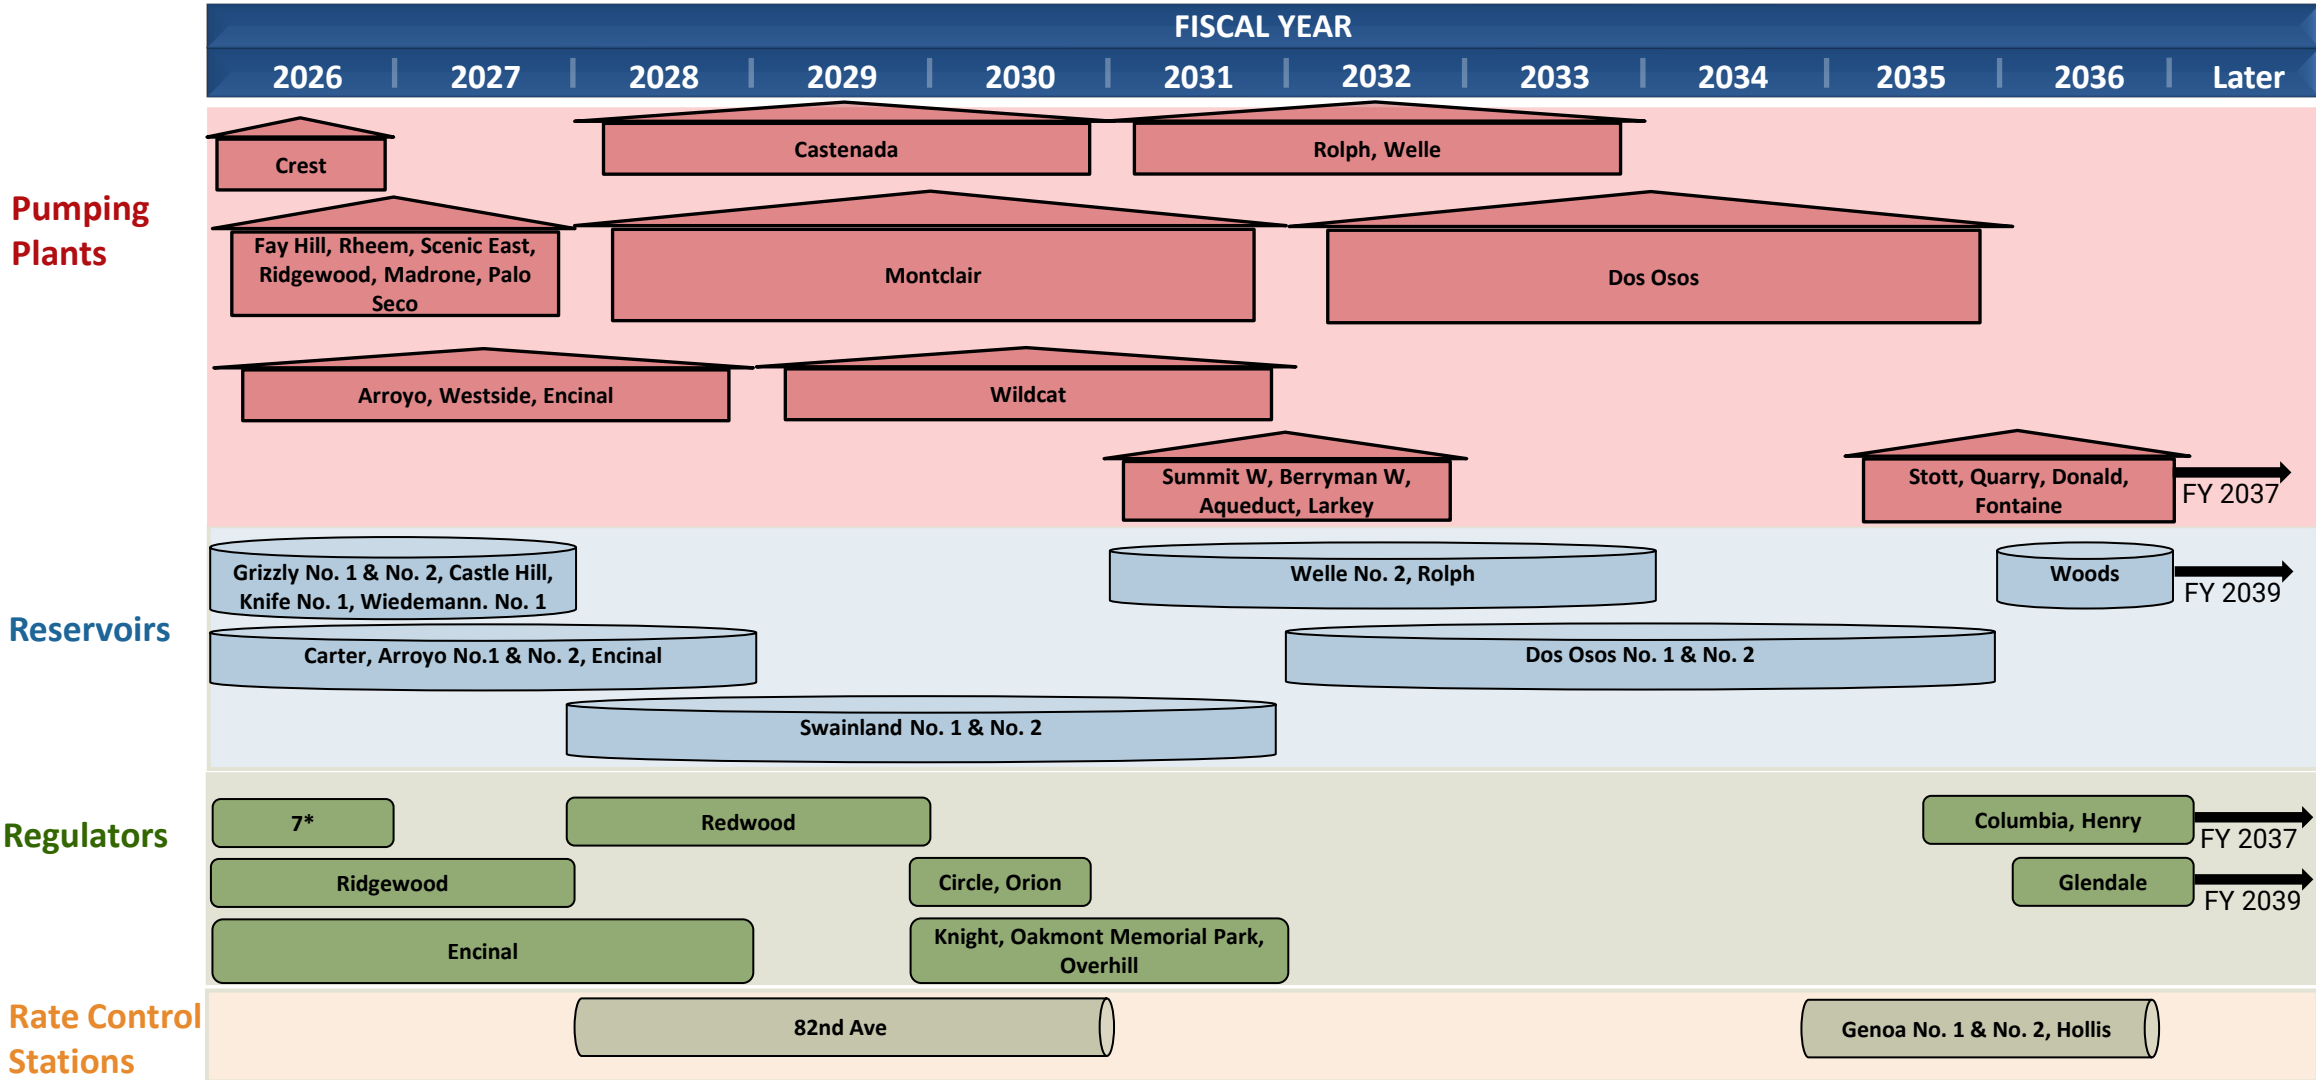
FISCAL YEAR

2026 2027 2028 2029 2030 2031 2032 2033 2034 2035 2036 Later

Pumping Plants

Crest

Castenada

Rolph, Welle

Fay Hill, Rheem, Scenic East, Ridgewood, Madrone, Palo Seco

Montclair

Dos Osos

Arroyo, Westside, Encinal

Wildcat

Summit W, Berryman W, Aqueduct, Larkey

Stott, Quarry, Donald, Fontaine

FY 2037

Reservoirs

Grizzly No. 1 & No. 2, Castle Hill, Knife No. 1, Wiedemann. No. 1

Welle No. 2, Rolph

Woods

FY 2039

Carter, Arroyo No.1 & No. 2, Encinal

Dos Osos No. 1 & No. 2

Swainland No. 1 & No. 2

Regulators

7*

Redwood

Columbia, Henry

FY 2037

Ridgewood

Circle, Orion

Glendale

FY 2039

Encinal

Knight, Oakmont Memorial Park, Overhill

Rate Control Stations

82nd Ave

Genoa No. 1 & No. 2, Hollis